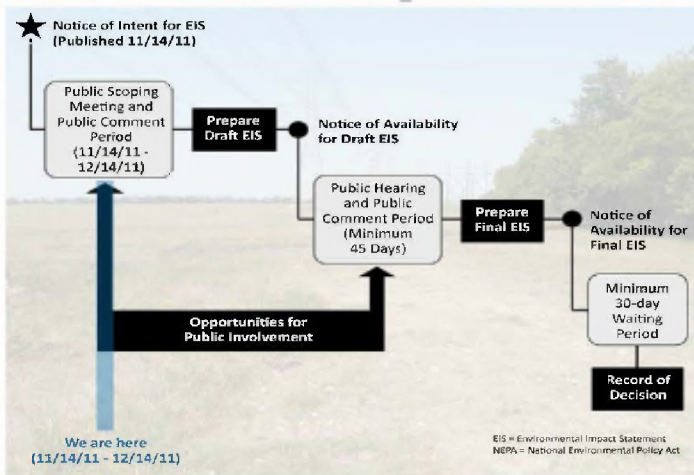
Notice of Intent for EIS (Published 11/14/11)

Public Scoping Meeting and Public Comment Period (11/14/11 - 12/14/11)

Prepare Draft EIS

Notice of Availability for Draft EIS

Public Hearing and Public Comment Period (Minimum 45 Days)

Prepare Final EIS

Notice of Availability for Final EIS

Minimum 30-day Waiting Period

Record of Decision

Opportunities for Public Involvement

We are here (11/14/11 - 12/14/11)

EIS = Environmental Impact Statement
NEPA = National Environmental Policy Act